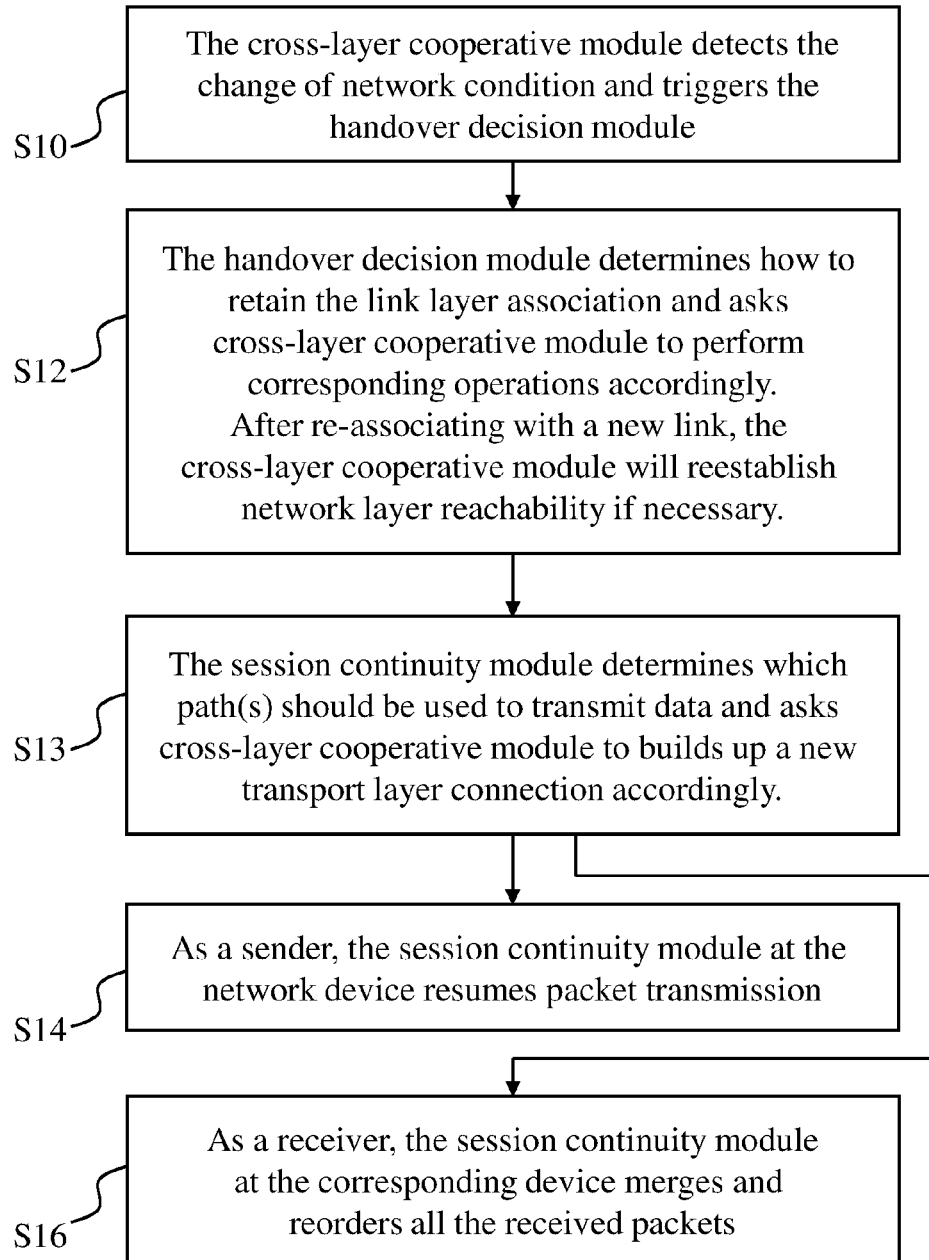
S10
The cross-layer cooperative module detects the change of network condition and triggers the handover decision module

S12
The handover decision module determines how to retain the link layer association and asks cross-layer cooperative module to perform corresponding operations accordingly. After re-associating with a new link, the cross-layer cooperative module will reestablish network layer reachability if necessary.

S13
The session continuity module determines which path(s) should be used to transmit data and asks cross-layer cooperative module to builds up a new transport layer connection accordingly.

S14
As a sender, the session continuity module at the network device resumes packet transmission

S16
As a receiver, the session continuity module at the corresponding device merges and reorders all the received packets